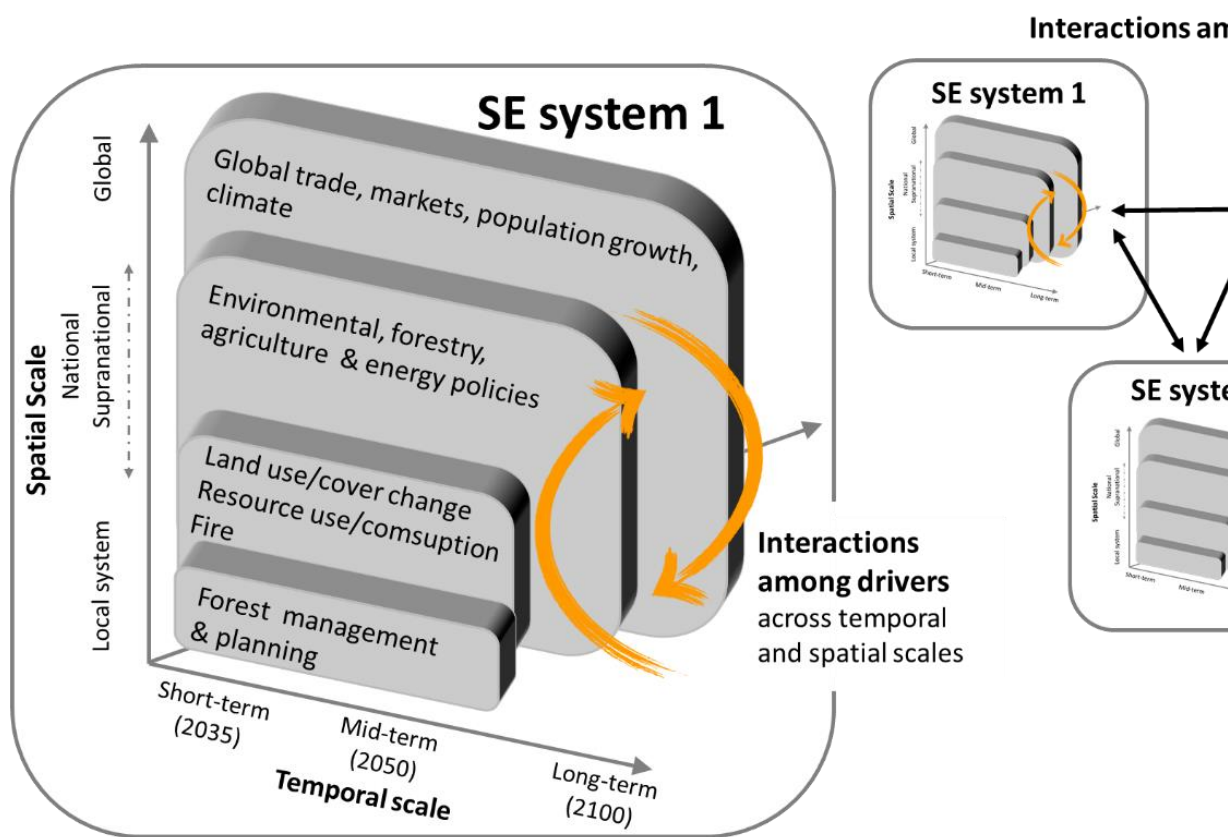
Interactions an

SE system 1

Global

National
Supranational

Spatial Scale

Local system

Global trade, markets, population growth, climate

Environmental, forestry, agriculture & energy policies

Land use/cover change
Resource use/comsuption
Fire

Forest management & planning

Short-term
(2035)

Mid-term
(2050)

Long-term
(2100)

Temporal scale

Interactions among drivers across temporal and spatial scales

SE system 1

Global
National
Supranational
Spatial Scale
Local system
Short-term
Mid-term
Long-term

SE syste

Global
National
Supranational
Spatial Scale
Local system
Short-term
Mid-term